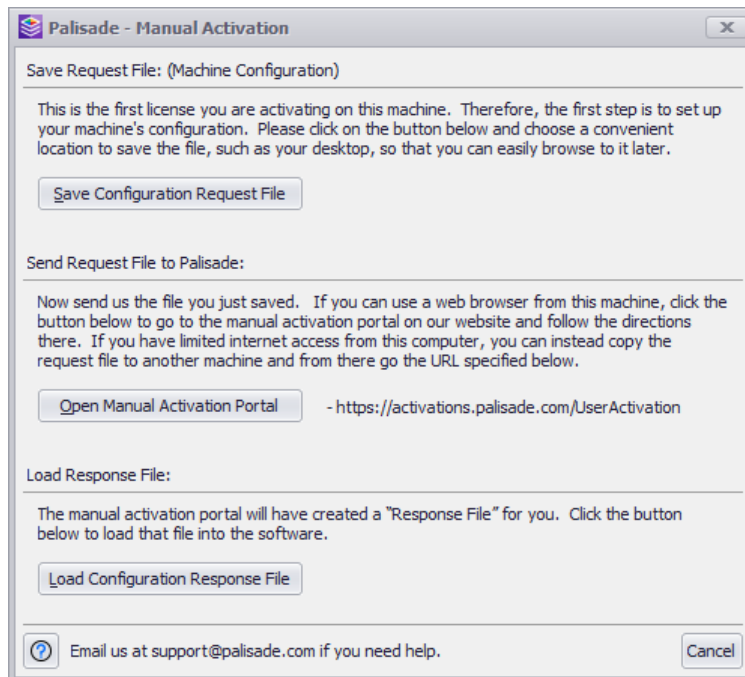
Palisade - Manual Activation

Save Request File: (Machine Configuration)

This is the first license you are activating on this machine. Therefore, the first step is to set up your machine's configuration. Please click on the button below and choose a convenient location to save the file, such as your desktop, so that you can easily browse to it later.

Save Configuration Request File

Send Request File to Palisade:

Now send us the file you just saved. If you can use a web browser from this machine, click the button below to go to the manual activation portal on our website and follow the directions there. If you have limited internet access from this computer, you can instead copy the request file to another machine and from there go the URL specified below.

Open Manual Activation Portal

- https://activations.palisade.com/UserActivation

Load Response File:

The manual activation portal will have created a "Response File" for you. Click the button below to load that file into the software.

Load Configuration Response File

Email us at support@palisade.com if you need help.

Cancel